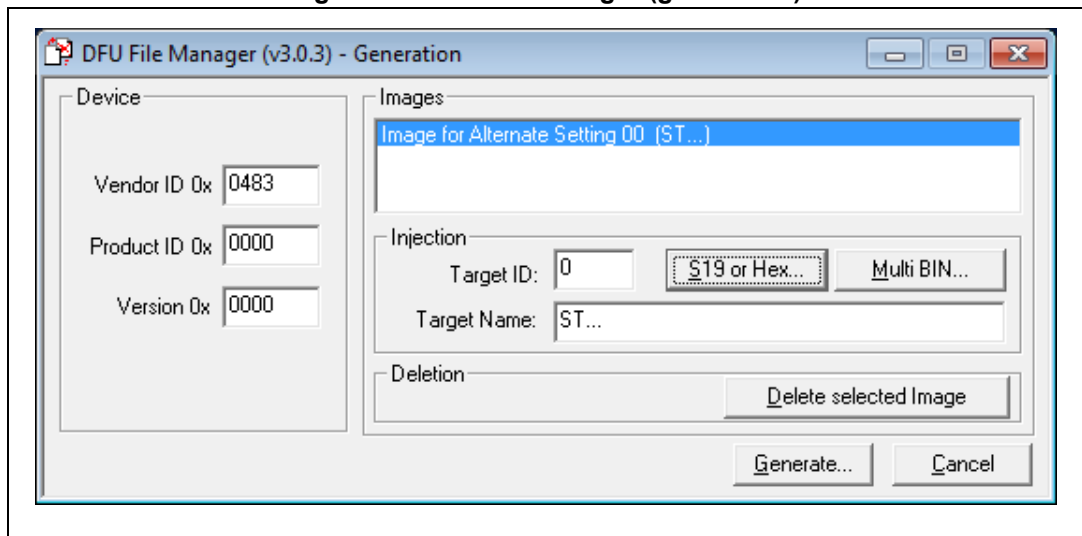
DFU File Manager (v3.0.3) - Generation

Device

Vendor ID 0x 0483

Product ID 0x 0000

Version 0x 0000

Images

Image for Alternate Setting 00 (ST...)

Injection

Target ID: 0

S19 or Hex...

Multi BIN...

Target Name: ST...

Deletion

Delete selected Image

Generate...

Cancel